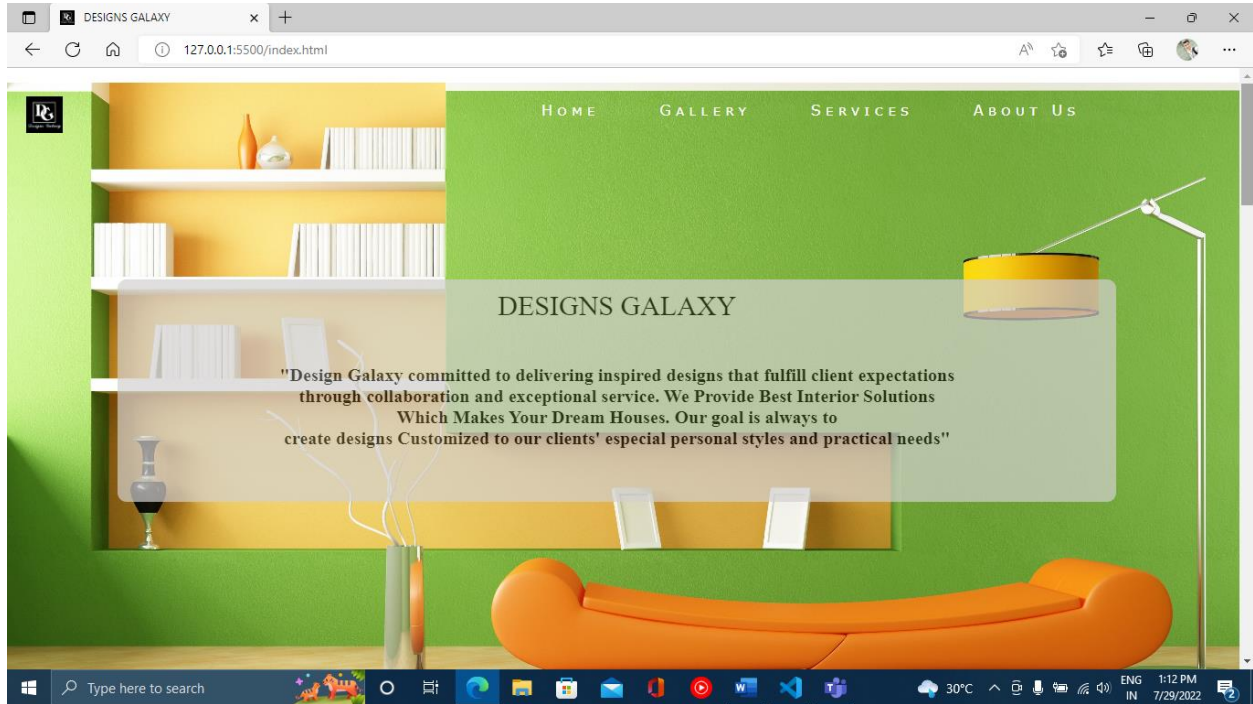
DESIGNS GALAXY

127.0.0.1:5500/index.html

DG

HOME GALLERY SERVICES ABOUT US

DESIGNS GALAXY

"Design Galaxy committed to delivering inspired designs that fulfill client expectations through collaboration and exceptional service. We Provide Best Interior Solutions Which Makes Your Dream Houses. Our goal is always to create designs Customized to our clients' especial personal styles and practical needs"

Type here to search

30°C ENG IN 1:12 PM 7/29/2022